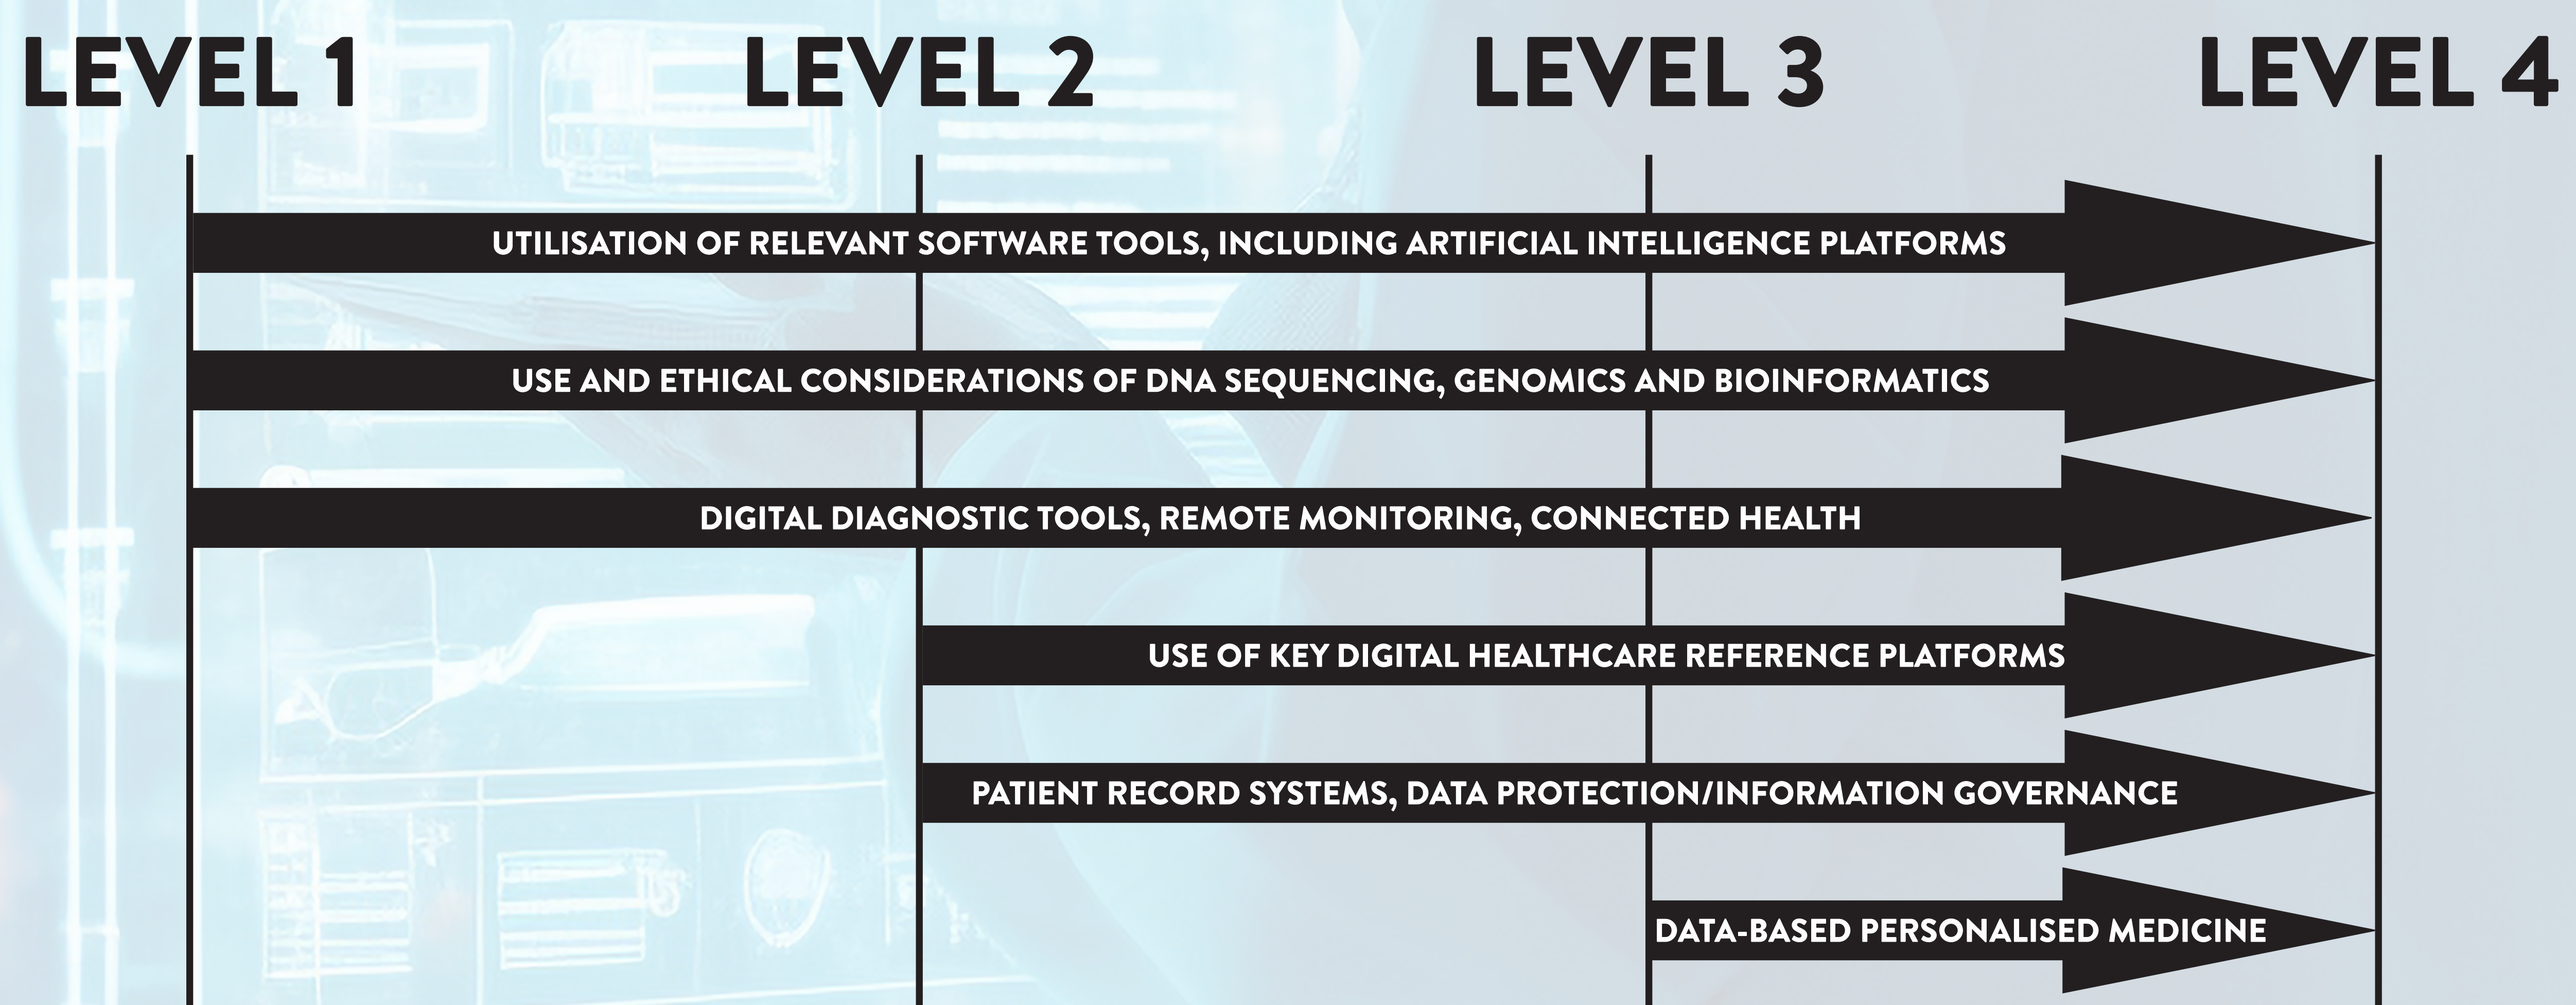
LEVEL 1 LEVEL 2 LEVEL 3 LEVEL 4

UTILISATION OF RELEVANT SOFTWARE TOOLS, INCLUDING ARTIFICIAL INTELLIGENCE PLATFORMS

USE AND ETHICAL CONSIDERATIONS OF DNA SEQUENCING, GENOMICS AND BIOINFORMATICS

DIGITAL DIAGNOSTIC TOOLS, REMOTE MONITORING, CONNECTED HEALTH

USE OF KEY DIGITAL HEALTHCARE REFERENCE PLATFORMS

PATIENT RECORD SYSTEMS, DATA PROTECTION/INFORMATION GOVERNANCE

DATA-BASED PERSONALISED MEDICINE